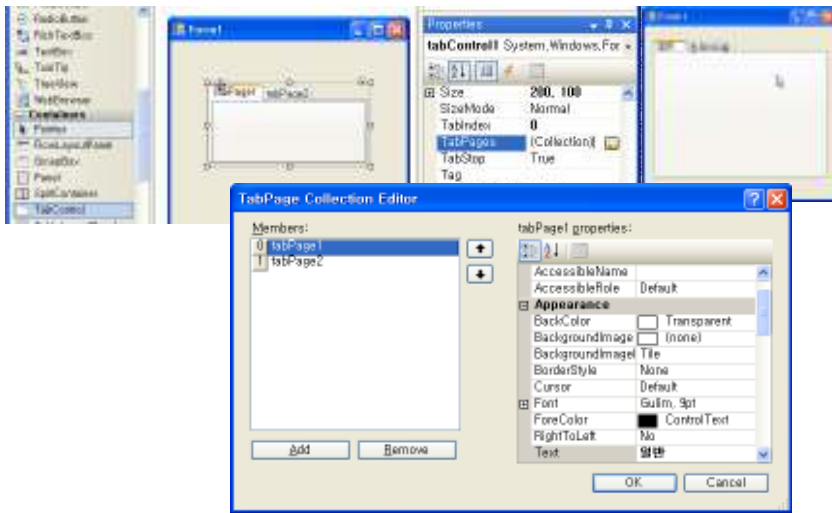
RadioButton
RichTextBox
TextBox
ToolTip
TreeView
WebBrowser
Containers
Pointer
FlowLayoutPanel
GroupBox
Panel
SplitContainer
TabControl

Form1
tabPage1 tabPage2

Properties
tabControl1 System.Windows.For
Size 200, 100
SizeMode Normal
TabIndex 0
TabPages (Collection)
TabStop True
Tag

Form1
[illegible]

TabPage Collection Editor
Members:
0 tabPage1
1 tabPage2
Add
Remove
tabPage1 properties:
| AccessibleName | |
|---|---|
| AccessibleRole | Default |
| Appearance | |
| BackColor | Transparent |
| BackgroundImage | (none) |
| BackgroundImageL | Tile |
| BorderStyle | None |
| Cursor | Default |
| Font | Gulim, 9pt |
| ForeColor | ControlText |
| RightToLeft | No |
| Text | 일반 |
OK
Cancel